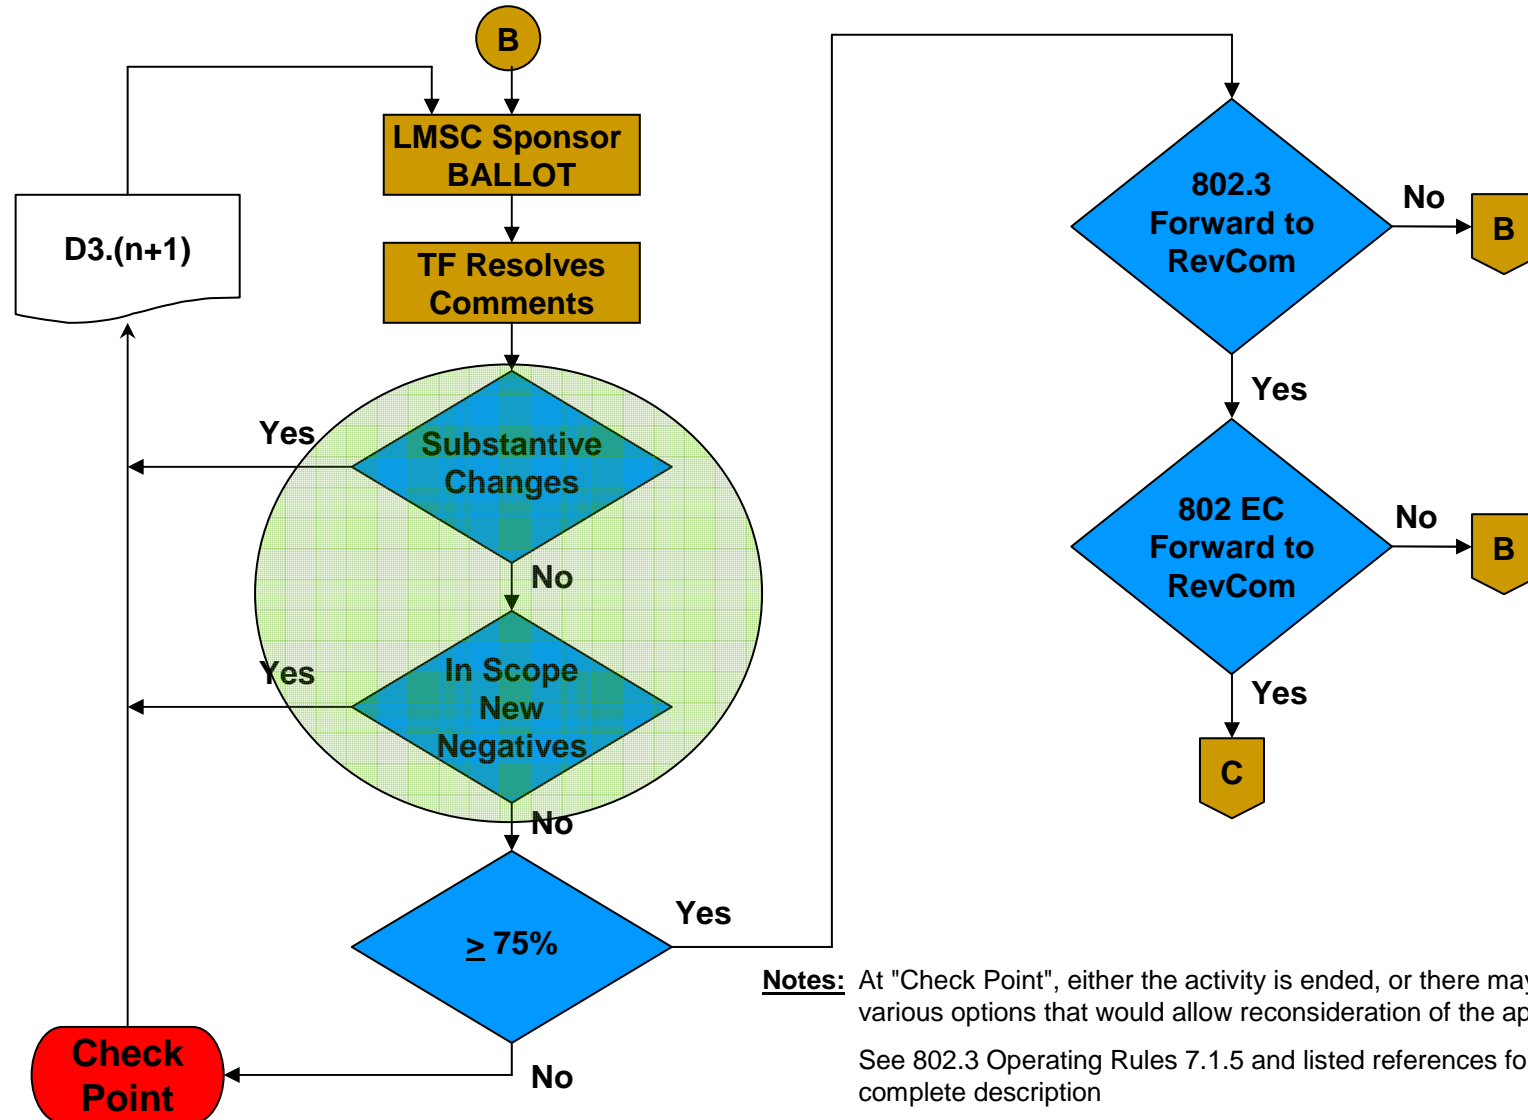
B

LMSC Sponsor BALLOT

D3.(n+1)

TF Resolves Comments

Yes

Substantive Changes

No

Yes

In Scope New Negatives

No

$\geq$ 75%

Yes

No

Check Point

802.3 Forward to RevCom

No

B

Yes

802 EC Forward to RevCom

No

B

Yes

C

Notes: At "Check Point", either the activity is ended, or there ma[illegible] various options that would allow reconsideration of the ap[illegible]

See 802.3 Operating Rules 7.1.5 and listed references fo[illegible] complete description